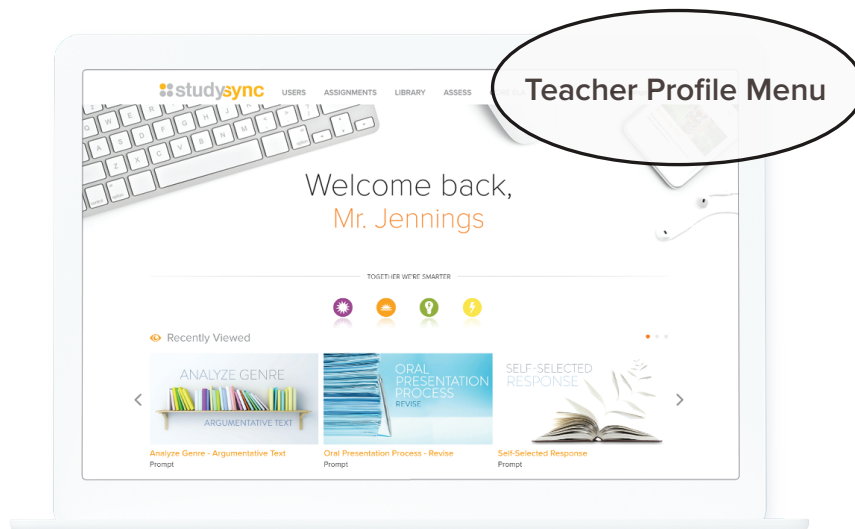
studysync USERS ASSIGNMENTS LIBRARY ASSESS

Teacher Profile Menu

Welcome back,
Mr. Jennings

TOGETHER WE'RE SMARTER

Recently Viewed

ANALYZE GENRE
ARGUMENTATIVE TEXT

ORAL PRESENTATION PROCESS
REVISE

SELF-SELECTED RESPONSE

Analyze Genre - Argumentative Text
Prompt

Oral Presentation Process - Revise
Prompt

Self-Selected Response
Prompt